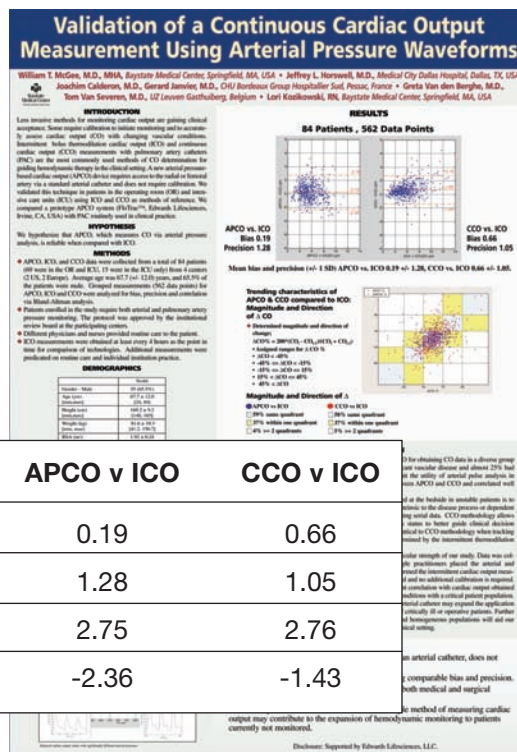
Validation of a Continuous Cardiac Output Measurement Using Arterial Pressure Waveforms

William T. McGee, M.D., MHA, Baystate Medical Center, Springfield, MA, USA • Jeffrey L. Horswell, M.D., Medical City Dallas Hospital, Dallas, TX, USA
Joachim Calderon, M.D., Gerard Janvier, M.D., CHU Bordeaux Group Hospitallier Sud, Pessac, France • Greta Van den Berghe, M.D.,
Tom Van Severen, M.D., UZ Leuven Gasthuisberg, Belgium • Lori Kozlkowski, RN, Baystate Medical Center, Springfield, MA, USA

INTRODUCTION

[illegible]

HYPOTHESIS

We hypothesize that APCO, which measures CO via arterial pressure analysis, is reliable when compared with ICO.

METHODS

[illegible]

DEMOGRAPHICS

RESULTS

84 Patients , 562 Data Points

APCO vs. ICO
Bias 0.19
Precision 1.28

CCO vs. ICO
Bias 0.66
Precision 1.05

Mean bias and precision (+/- 1 SD): APCO vs. ICO 0.19 +/- 1.28, CCO vs. ICO 0.66 +/- 1.05.

Trending characteristics of APCO & CCO compared to ICO: Magnitude and Direction of Δ CO

Magnitude and Direction of Δ

| APCO v ICO | CCO v ICO |
|---|---|
| 0.19 | 0.66 |
| 1.28 | 1.05 |
| 2.75 | 2.76 |
| -2.36 | -1.43 |

an arterial catheter, does not

comparable bias and precision. both medical and surgical

method of measuring cardiac output may contribute to the expansion of hemodynamic monitoring to patients currently not monitored.

Disclosure: Supported by Edwards Lifesciences, LLC.